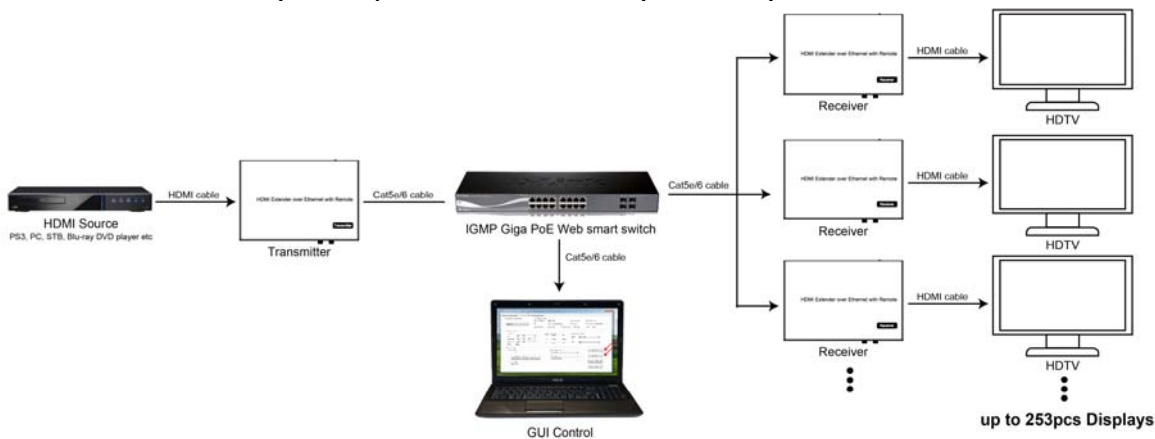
HDMI Source
PS3, PC, STB, Blu-ray DVD player etc

HDMI cable

HDMI Extender over Ethernet with Remote
Transmitter

Transmitter

Cat5e/6 cable

IGMP Giga PoE Web smart switch

Cat5e/6 cable

GUI Control

Cat5e/6 cable

HDMI Extender over Ethernet with Remote
Receiver

Receiver

HDMI cable

HDTV

HDMI Extender over Ethernet with Remote
Receiver

Receiver

HDMI cable

HDTV

HDMI Extender over Ethernet with Remote
Receiver

Receiver

HDMI cable

HDTV

up to 253pcs Displays